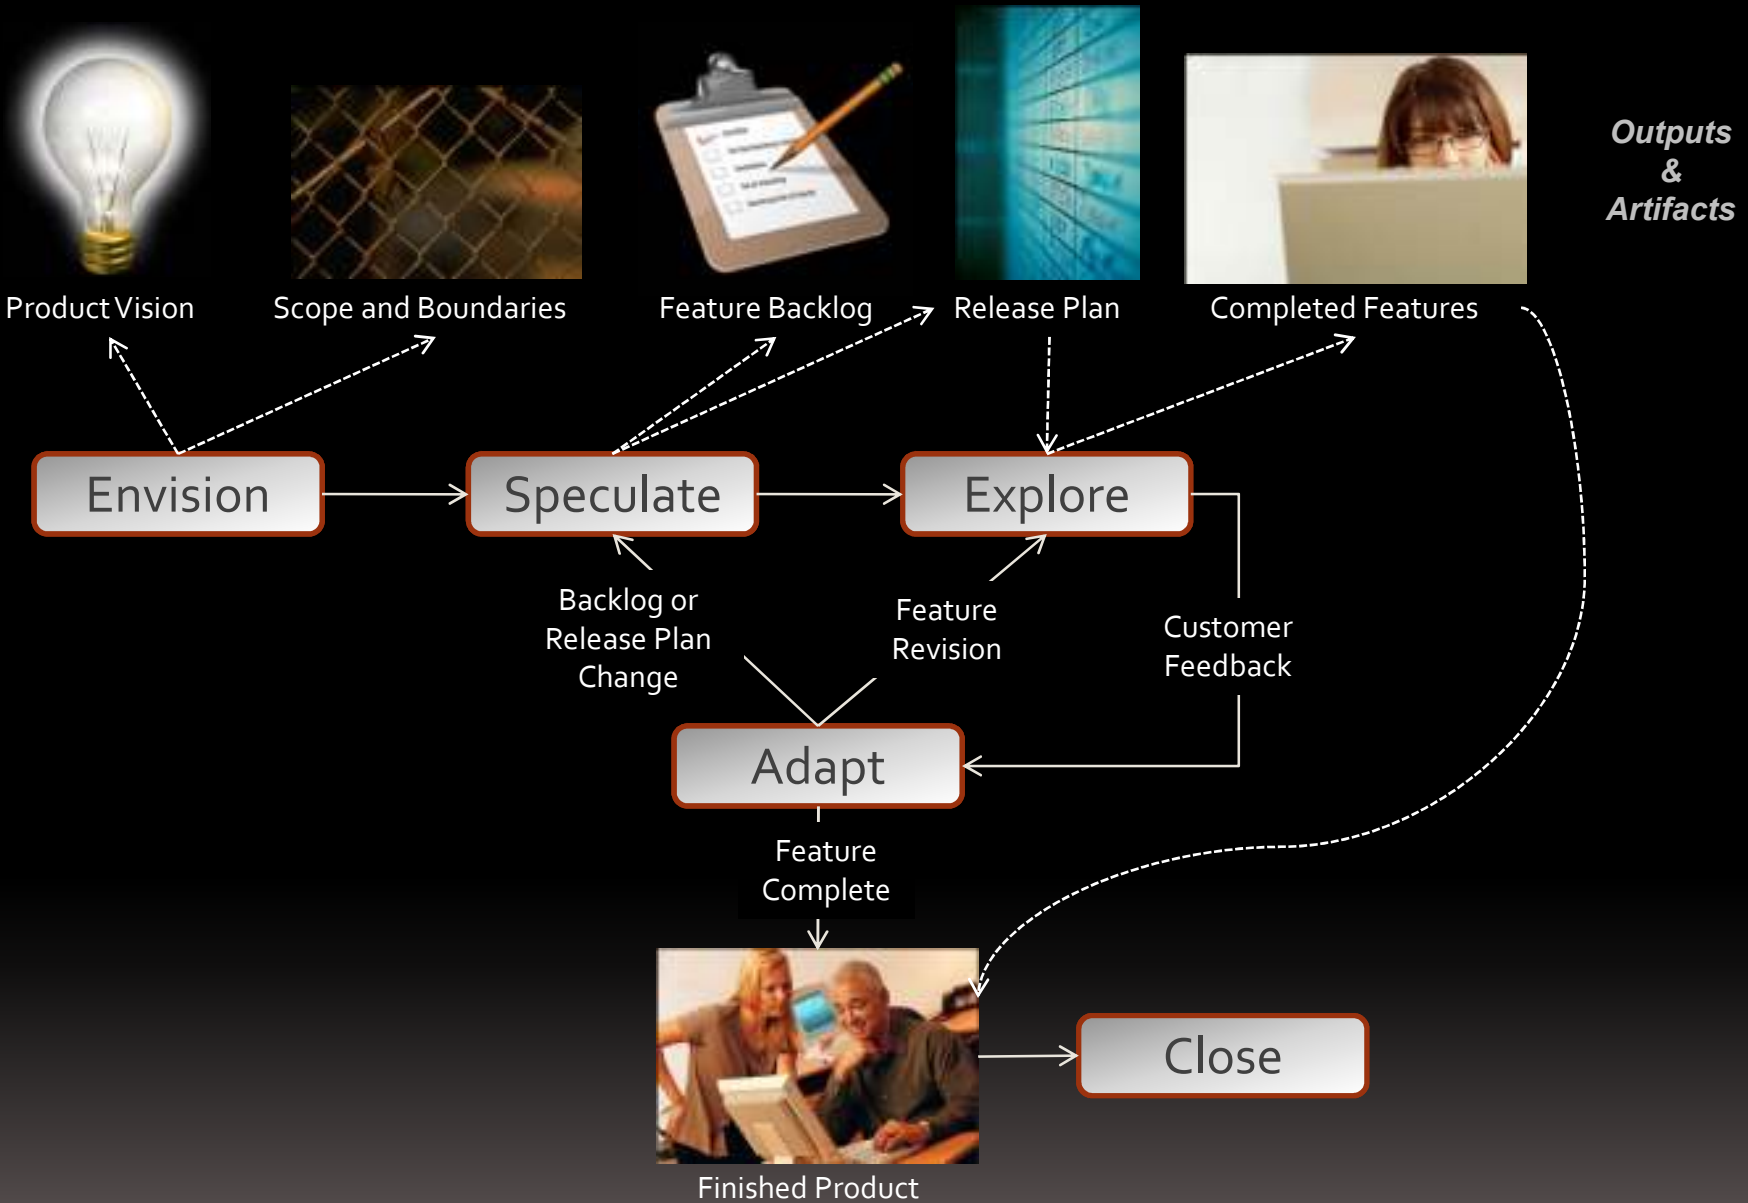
Outputs & Artifacts

Product Vision

Scope and Boundaries

Feature Backlog

Release Plan

Completed Features

Envision

Speculate

Explore

Backlog or Release Plan Change

Feature Revision

Customer Feedback

Adapt

Feature Complete

Close

Finished Product